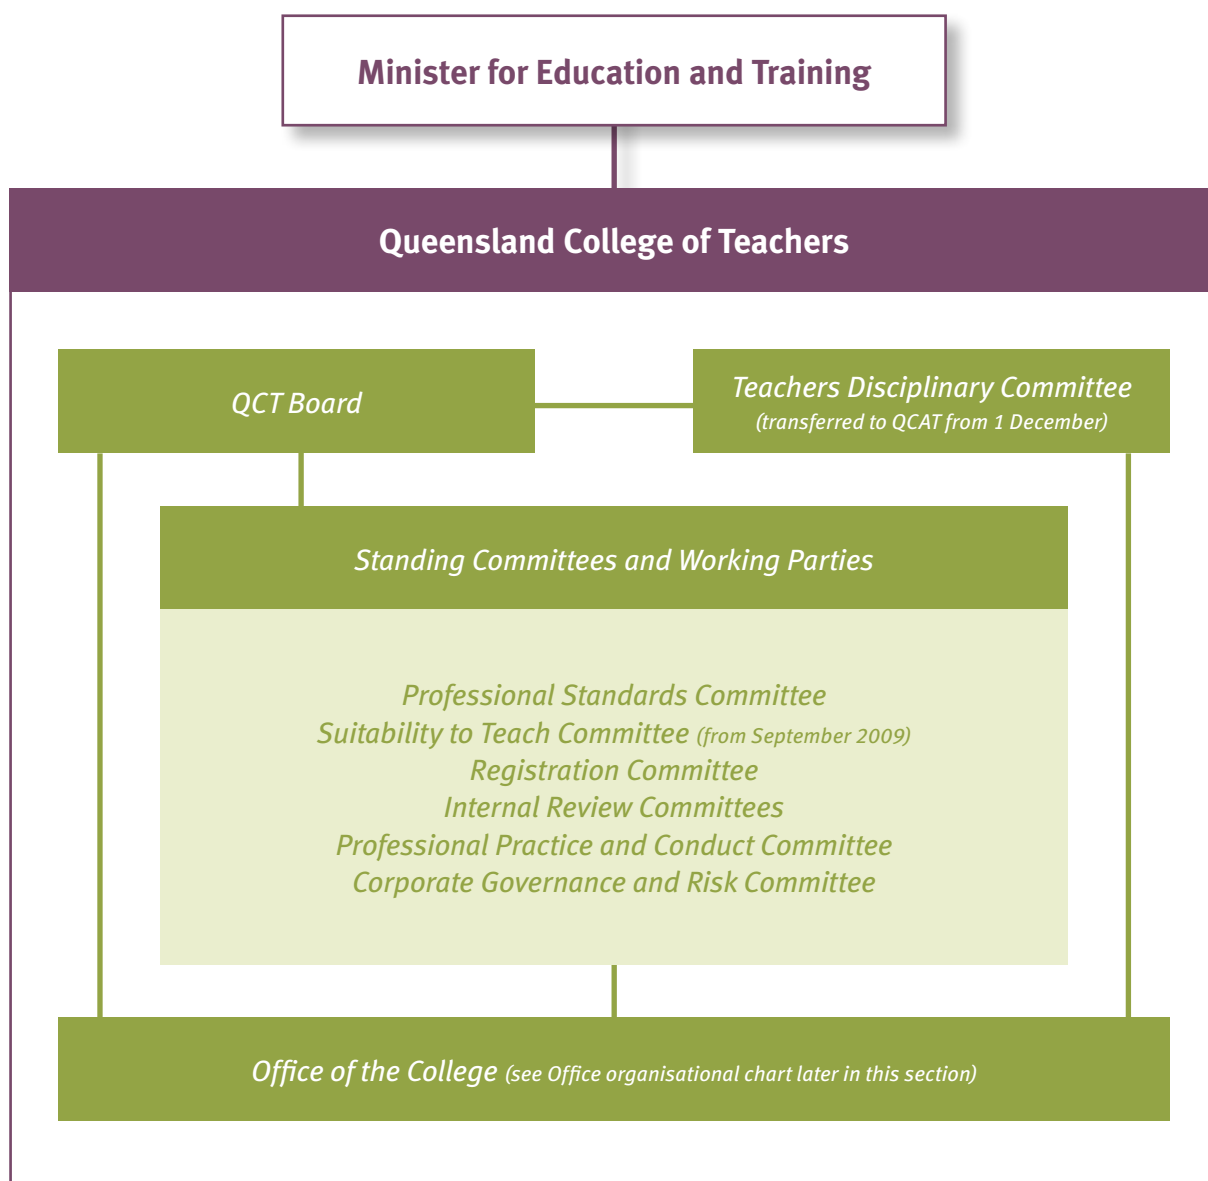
Minister for Education and Training

Queensland College of Teachers

QCT Board

Teachers Disciplinary Committee
(transferred to QCAT from 1 December)

Standing Committees and Working Parties

Professional Standards Committee
Suitability to Teach Committee (from September 2009)
Registration Committee
Internal Review Committees
Professional Practice and Conduct Committee
Corporate Governance and Risk Committee

Office of the College (see Office organisational chart later in this section)